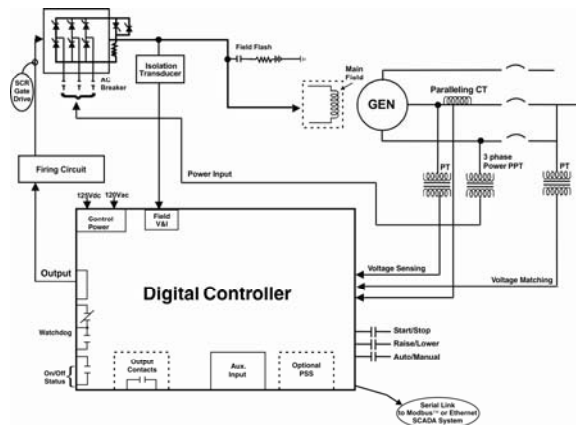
SCR Gate Drive

AC Breaker

Isolation Transducer

Field Flash

Main Field

GEN

Paralleling CT

Firing Circuit

Power Input

PT

3 phase Power PPT

PT

125Vdc

120Vac

Control Power

Field V&I

Output

Digital Controller

Voltage Sensing

Voltage Matching

Watchdog

Start/Stop

Raise/Lower

Auto/Manual

On/Off Status

Output Contacts

Aux. Input

Optional PSS

Serial Link to Modbus™ or Ethernet SCADA System